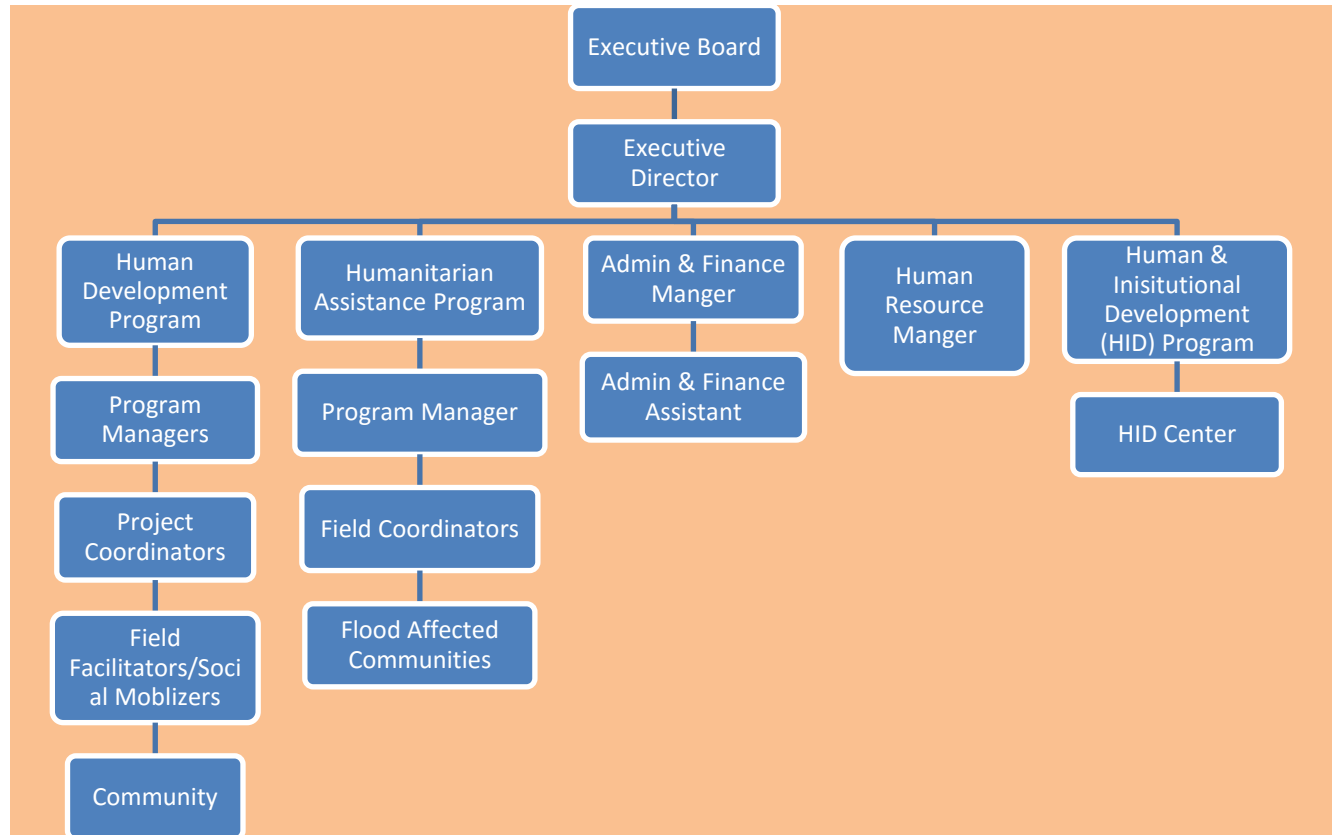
Executive Board

Executive Director

Human Development Program

Program Managers

Project Coordinators

Field Facilitators/Soci al Moblizers

Community

Humanitarian Assistance Program

Program Manager

Field Coordinators

Flood Affected Communities

Admin & Finance Manger

Admin & Finance Assistant

Human Resource Manger

Human & Inisitutional Development (HID) Program

HID Center